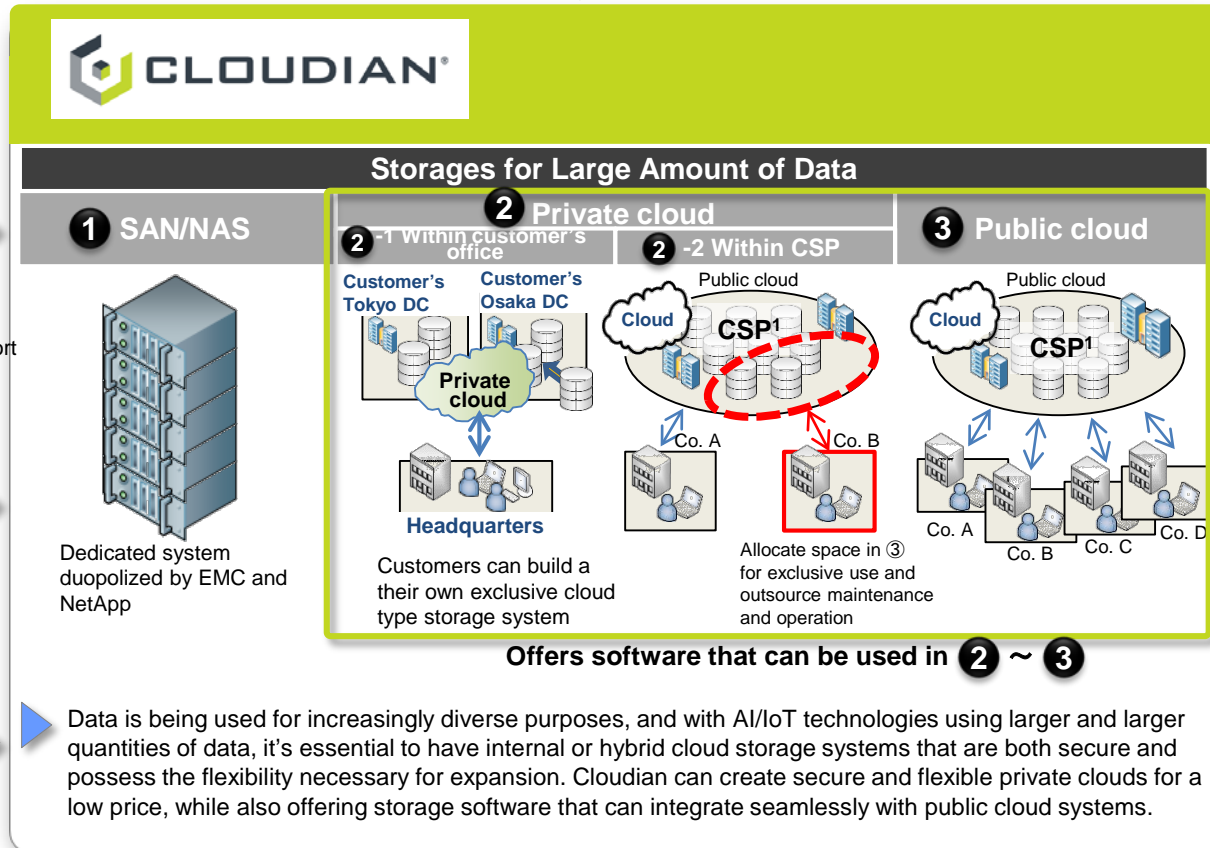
CLOUDIAN®

Storages for Large Amount of Data

1 SAN/NAS

2 Private cloud

2 -1 Within customer's office

2 -2 Within CSP

3 Public cloud

ort

Customer's Tokyo DC

Customer's Osaka DC

Private cloud

Headquarters

Public cloud

Cloud

CSP$^1$

Co. A

Co. B

Public cloud

Cloud

CSP$^1$

Co. A

Co. B

Co. C

Co. D

Dedicated system duopolized by EMC and NetApp

Customers can build a their own exclusive cloud type storage system

Allocate space in ③ for exclusive use and outsource maintenance and operation

Offers software that can be used in 2 ~ 3

Data is being used for increasingly diverse purposes, and with AI/IoT technologies using larger and larger quantities of data, it's essential to have internal or hybrid cloud storage systems that are both secure and possess the flexibility necessary for expansion. Cloudian can create secure and flexible private clouds for a low price, while also offering storage software that can integrate seamlessly with public cloud systems.